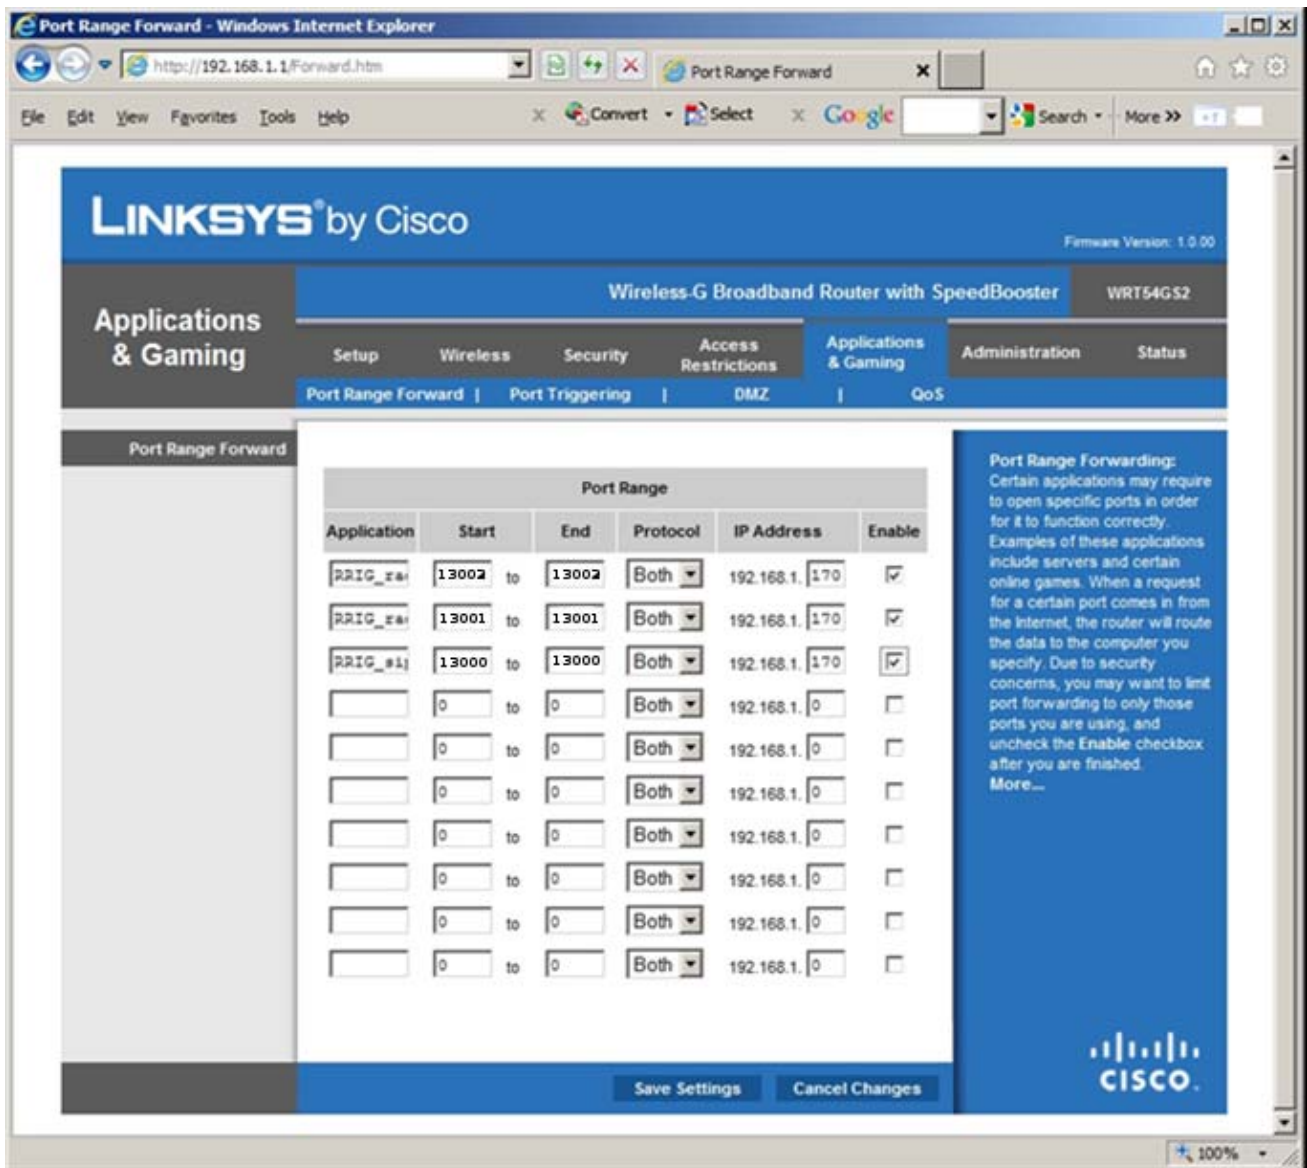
Port Range Forward - Windows Internet Explorer

http://192.168.1.1/Forward.htm

Port Range Forward

File Edit View Favorites Tools Help

Convert Select Google Search More »

LINKSYS® by Cisco

Firmware Version: 1.0.00

Wireless-G Broadband Router with SpeedBooster WRT54GS2

Applications & Gaming

Setup Wireless Security Access Restrictions Applications & Gaming Administration Status

Port Range Forward | Port Triggering | DMZ | QoS

Port Range Forward

| Port Range | | | | | | |
|---|---|---|---|---|---|---|
| Application | Start | | End | Protocol | IP Address | Enable |
| RRIG_ra | 13002 | to | 13002 | Both | 192.168.1. 170 | ☑ |
| RRIG_ra | 13001 | to | 13001 | Both | 192.168.1. 170 | ☑ |
| RRIG_si | 13000 | to | 13000 | Both | 192.168.1. 170 | ☑ |
| | 0 | to | 0 | Both | 192.168.1. 0 | ☐ |
| | 0 | to | 0 | Both | 192.168.1. 0 | ☐ |
| | 0 | to | 0 | Both | 192.168.1. 0 | ☐ |
| | 0 | to | 0 | Both | 192.168.1. 0 | ☐ |
| | 0 | to | 0 | Both | 192.168.1. 0 | ☐ |
| | 0 | to | 0 | Both | 192.168.1. 0 | ☐ |
| | 0 | to | 0 | Both | 192.168.1. 0 | ☐ |

Port Range Forwarding: Certain applications may require to open specific ports in order for it to function correctly. Examples of these applications include servers and certain online games. When a request for a certain port comes in from the Internet, the router will route the data to the computer you specify. Due to security concerns, you may want to limit port forwarding to only those ports you are using, and uncheck the Enable checkbox after you are finished.
More...

Save Settings Cancel Changes

cisco.

100%